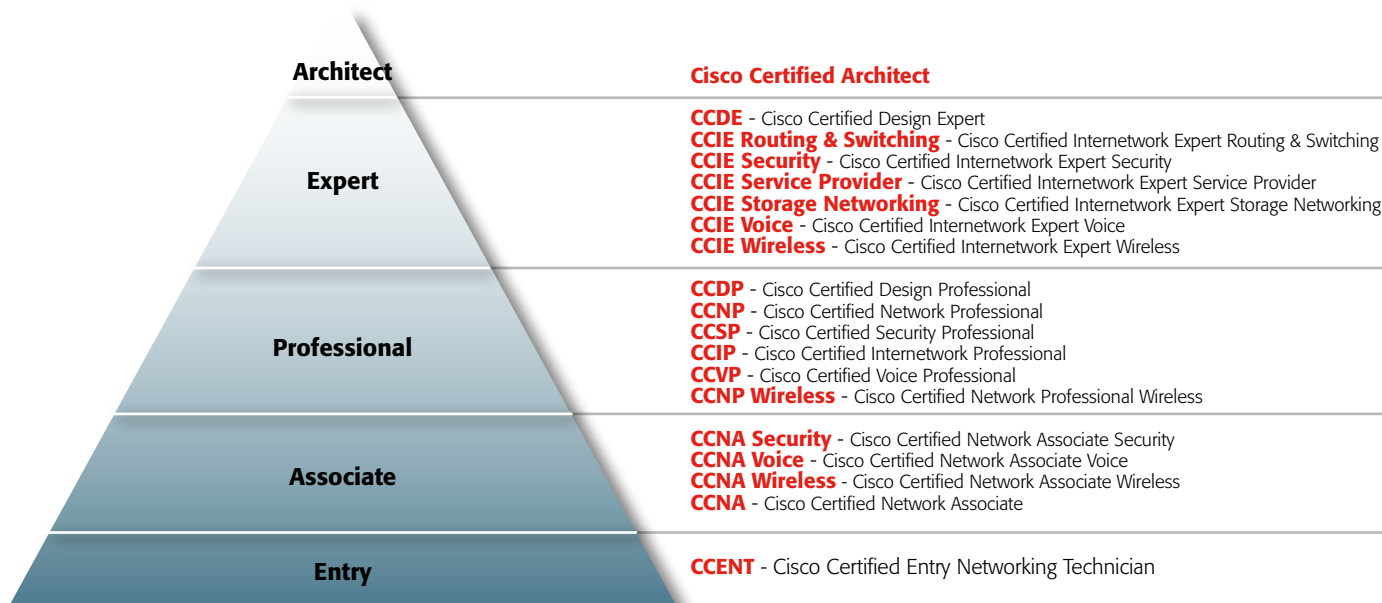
Architect

Cisco Certified Architect

Expert

CCDE - Cisco Certified Design Expert
CCIE Routing & Switching - Cisco Certified Internetwork Expert Routing & Switching
CCIE Security - Cisco Certified Internetwork Expert Security
CCIE Service Provider - Cisco Certified Internetwork Expert Service Provider
CCIE Storage Networking - Cisco Certified Internetwork Expert Storage Networking
CCIE Voice - Cisco Certified Internetwork Expert Voice
CCIE Wireless - Cisco Certified Internetwork Expert Wireless

Professional

CCDP - Cisco Certified Design Professional
CCNP - Cisco Certified Network Professional
CCSP - Cisco Certified Security Professional
CCIP - Cisco Certified Internetwork Professional
CCVP - Cisco Certified Voice Professional
CCNP Wireless - Cisco Certified Network Professional Wireless

Associate

CCNA Security - Cisco Certified Network Associate Security
CCNA Voice - Cisco Certified Network Associate Voice
CCNA Wireless - Cisco Certified Network Associate Wireless
CCNA - Cisco Certified Network Associate

Entry

CCENT - Cisco Certified Entry Networking Technician